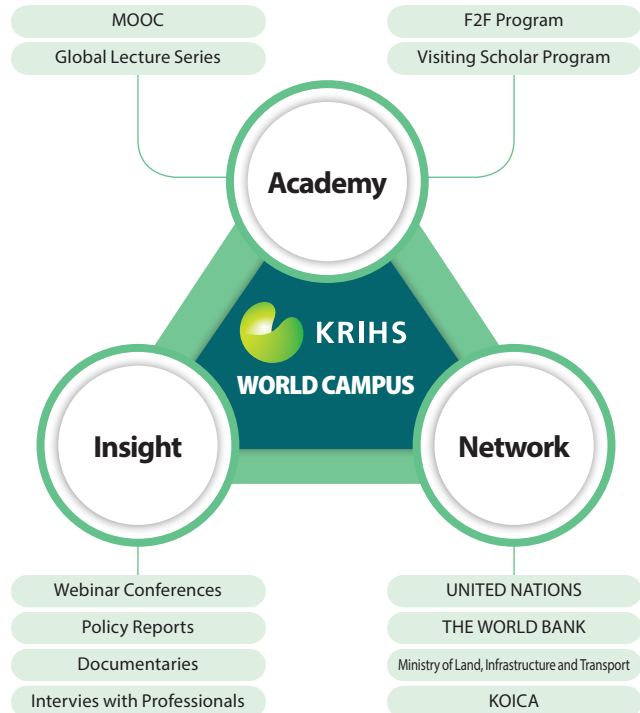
MOOC

Global Lecture Series

F2F Program

Visiting Scholar Program

Academy

KRIHS

WORLD CAMPUS

Insight

Network

Webinar Conferences

Policy Reports

Documentaries

Intervies with Professionals

UNITED NATIONS

THE WORLD BANK

Ministry of Land, Infrastructure and Transport

KOICA